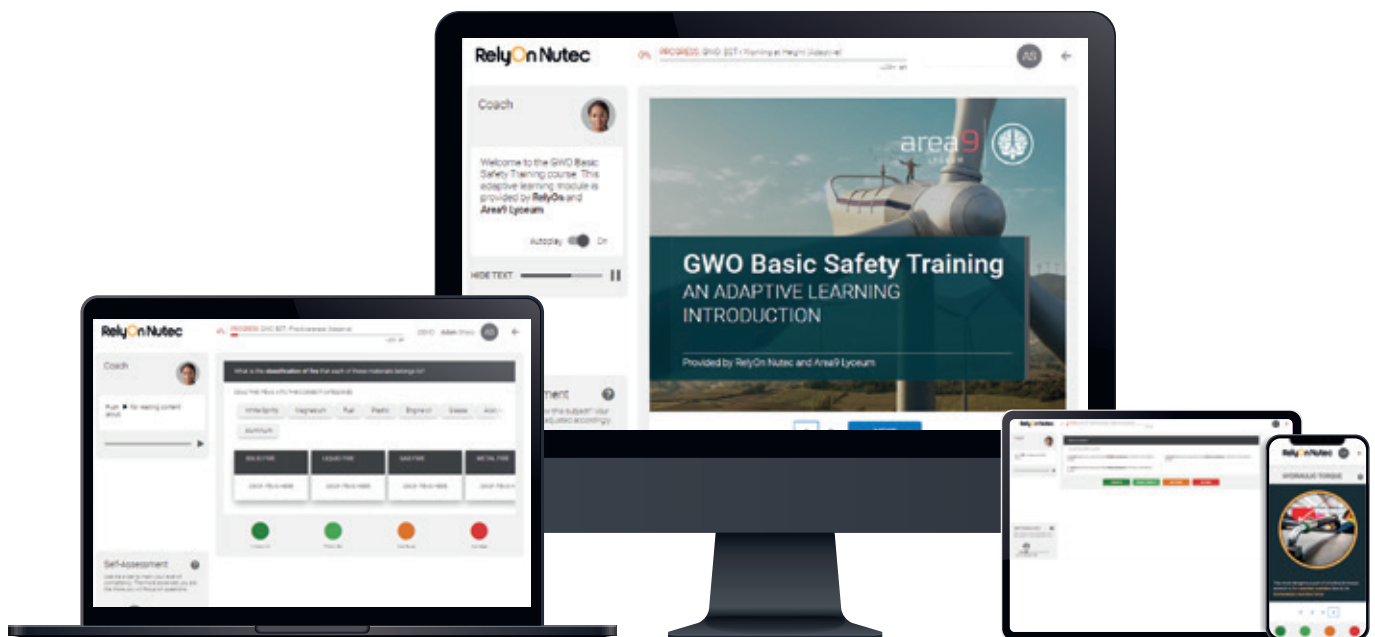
RelyOn Nutec

0% PROGRESS: GWO BST - Working at Height (Adaptive)

AS

Coach

Welcome to the GWO Basic Safety Training course. This adaptive learning module is provided by RelyOn and Area9 Lyceum

Autoplay On

HIDE TEXT

area9 LYCEUM

GWO Basic Safety Training

AN ADAPTIVE LEARNING INTRODUCTION

Provided by RelyOn Nutec and Area9 Lyceum

RelyOn Nutec

PROGRESS: GWO BST - Fire Awareness (Adaptive)

Coach

What is the classification of fire that each of these materials belongs to?

White Spirits Magnesium Fuel Plastic Engine oil Grease

Aluminium

SOLID FIRE LIQUID FIRE GAS FIRE METAL FIRE

Self-Assessment

RelyOn Nutec

RelyOn Nutec

HYDRAULIC TORQUE